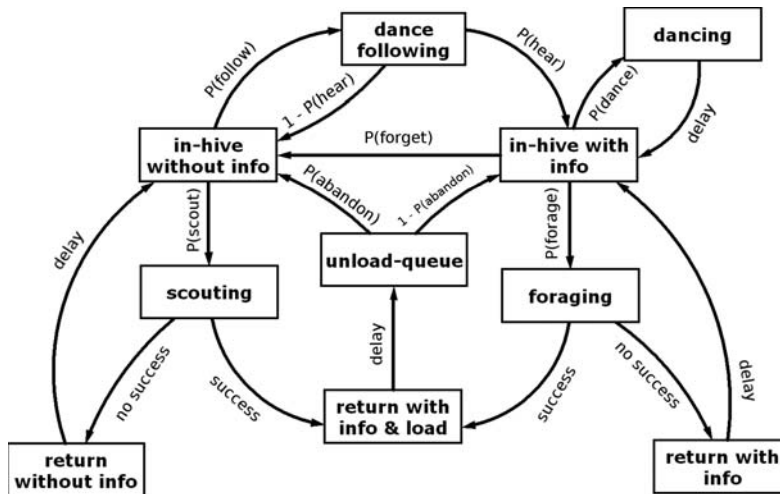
dance following

dancing

P(follow)

P(hear)

1 - P(hear)

P(dance)

delay

in-hive without info

P(forget)

in-hive with info

P(abandon)

1 - P(abandon)

delay

P(scout)

unload-queue

P(forage)

scouting

foraging

delay

no success

success

delay

success

no success

delay

return with info & load

return without info

return with info